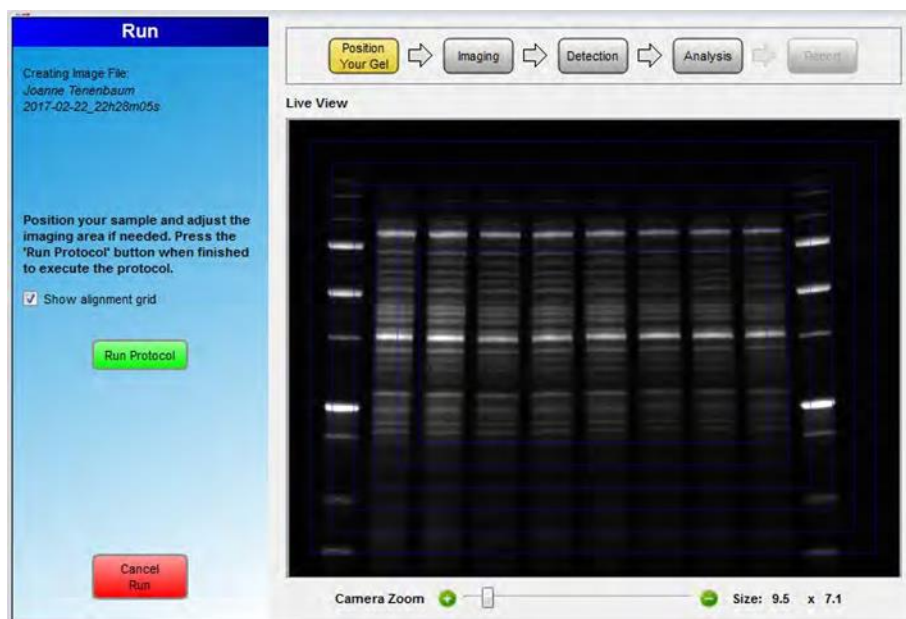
Run

Creating Image File:
Joanne Tenenbaum
2017-02-22_22h28m05s

Position your sample and adjust the imaging area if needed. Press the 'Run Protocol' button when finished to execute the protocol.

Show alignment grid

Run Protocol

Cancel Run

Position Your Gel

Imaging

Detection

Analysis

Report

Live View

Camera Zoom

Size: 9.5 x 7.1